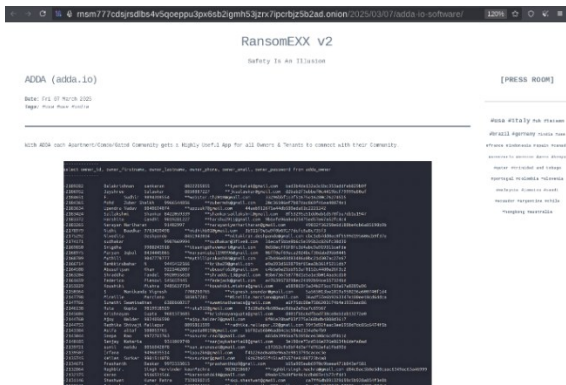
rnsm777cdsjrsdlbs4v5qoeppu3px6sb2igmh53jzrx7ipcrbjz5b2ad.onion/2025/03/07/adda-io-software/

120%

RansomEXX v2

Safety Is An Illusion

ADDA (adda.io)

Date: Fri 07 March 2025
Tags: #Asia #Ásia #India

[PRESS ROOM]

With ADDA each Apartment/Condo/Gated Community gets a highly Useful App for all Owners & Tenants to connect with their Community.

select owner_id, owner_firstname, owner_lastname, owner_phone, owner_email, owner_password from adda_owner;

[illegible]